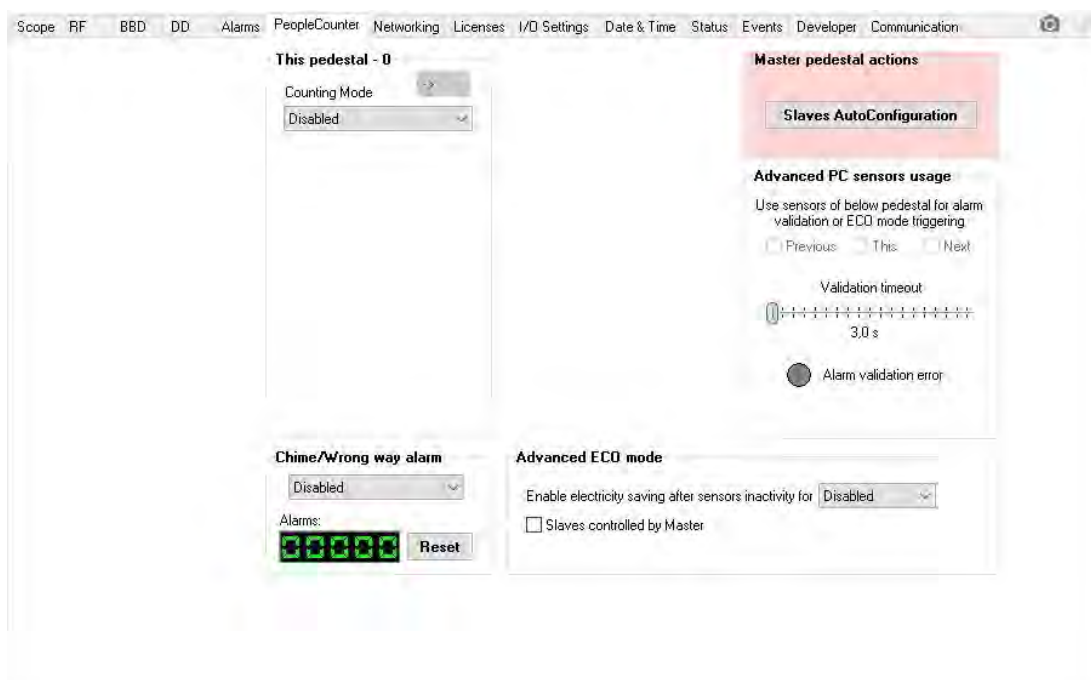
Scope RF BBD DD Alarms PeopleCounter Networking Licenses I/O Settings Date & Time Status Events Developer Communication

This pedestal - 0

->

Counting Mode

Disabled

Master pedestal actions

Slaves AutoConfiguration

Advanced PC sensors usage

Use sensors of below pedestal for alarm validation or ECO mode triggering

Previous This Next

Validation timeout

3,0 s

Alarm validation error

Chime/Wrong way alarm

Disabled

Alarms:

00000

Reset

Advanced ECO mode

Enable electricity saving after sensors inactivity for Disabled

Slaves controlled by Master